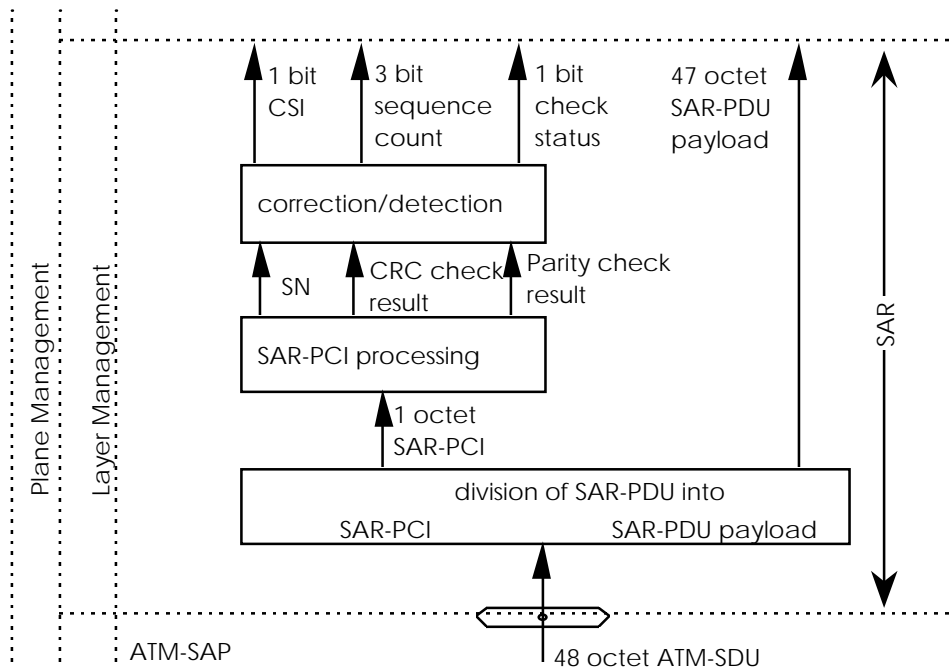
Plane Management

Layer Management

1 bit CSI

3 bit sequence count

1 bit check status

47 octet SAR-PDU payload

correction/detection

SN

CRC check result

Parity check result

SAR-PCI processing

1 octet SAR-PCI

division of SAR-PDU into

SAR-PCI

SAR-PDU payload

SAR

ATM-SAP

48 octet ATM-SDU